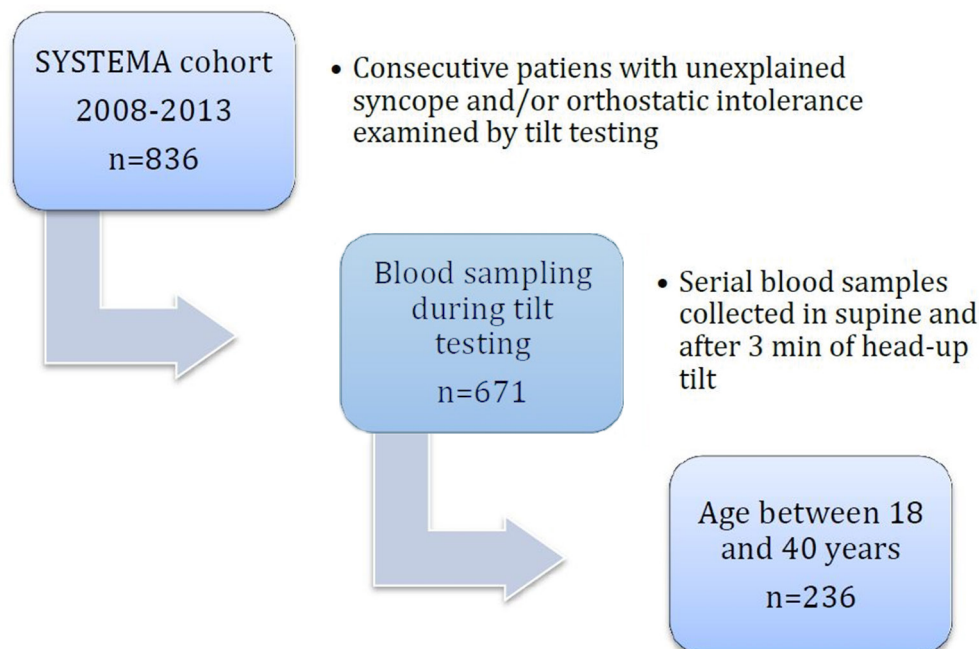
SYSTEMA cohort 2008-2013 n=836

• Consecutive patiens with unexplained syncope and/or orthostatic intolerance examined by tilt testing

Blood sampling during tilt testing n=671

• Serial blood samples collected in supine and after 3 min of head-up tilt

Age between 18 and 40 years n=236